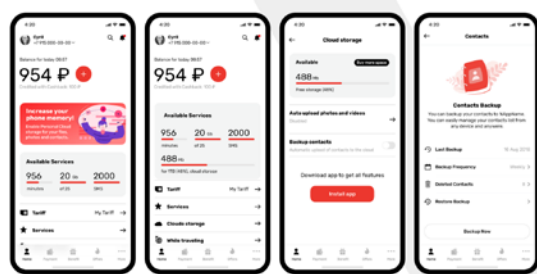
Kyrill
+7 (495) 000-00-00
Balance for today 08.07
954 ₽
Increase your phone memory!
Available Services
956
minutes
20
of 25
2000
SMS
Tariff
My Tariff
Services

Kyrill
+7 (495) 000-00-00
954 ₽
Available Services
956
minutes
20
of 25
2000
SMS
488
Tariff
My Tariff
Services
Clouds storage
While traveling
Home

Cloud storage
Available
Buy more space
488
Free storage
Auto upload photos and videos
Backup contacts
Download app to get all features
Install app

Contacts
Contacts Backup
You can backup your contacts
Last Backup
Backup Frequency
Weekly
Deleted Contacts
Restore Backup
Backup Now